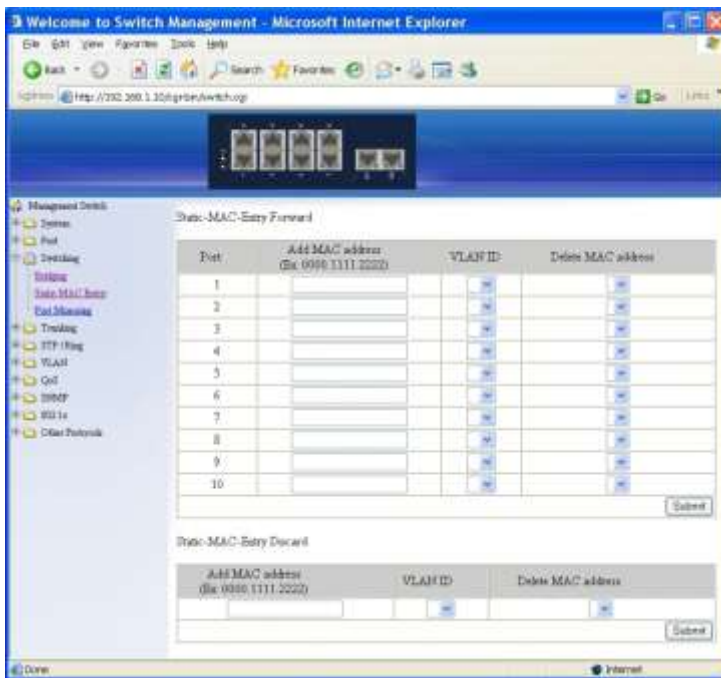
Welcome to Switch Management - Microsoft Internet Explorer

File Edit View Favorites Tools Help

Back Search Favorites

Address http://192.168.1.10/cgi-bin/switch.cgi

Go Links

Managed Switch
System
Port
Switching
Bridging
Static MAC Entry
Port Mirroring
Trunking
STP / Ring
VLAN
QoS
IGMP
802.1x
Other Protocols

Static-MAC-Entry Forward

| Port | Add MAC address (Ex: 0000.1111.2222) | VLAN ID | Delete MAC address |
|---|---|---|---|
| 1 | | | |
| 2 | | | |
| 3 | | | |
| 4 | | | |
| 5 | | | |
| 6 | | | |
| 7 | | | |
| 8 | | | |
| 9 | | | |
| 10 | | | |

Submit

Static-MAC-Entry Discard

| Add MAC address (Ex: 0000.1111.2222) | VLAN ID | Delete MAC address |
|---|---|---|
| | | |

Submit

Done

Internet